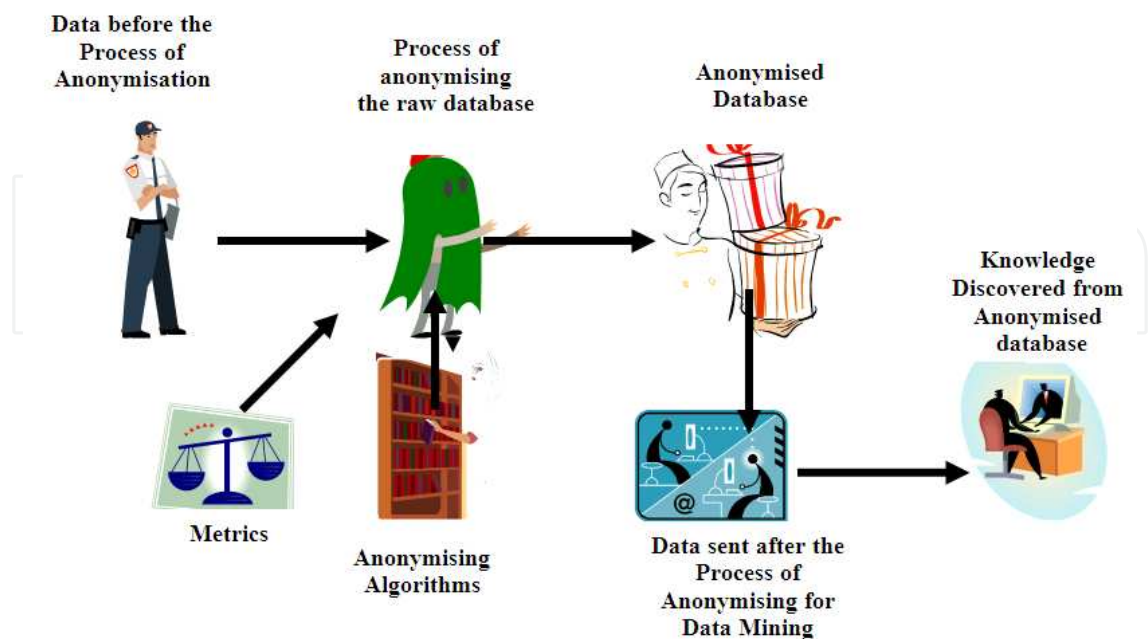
Data before the Process of Anonymisation

Process of anonymising the raw database

Anonymised Database

Knowledge Discovered from Anonymised database

Metrics

Anonymising Algorithms

@

Data sent after the Process of Anonymising for Data Mining